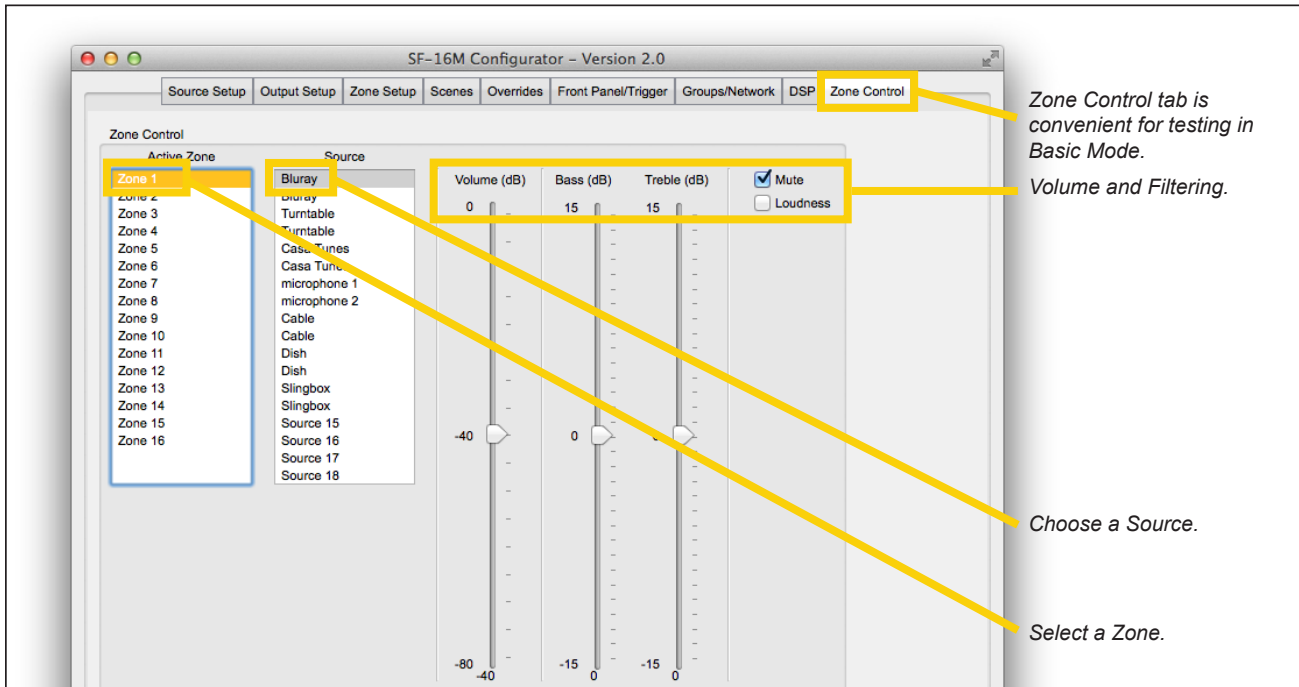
SF-16M Configurator – Version 2.0

Source Setup | Output Setup | Zone Setup | Scenes | Overrides | Front Panel/Trigger | Groups/Network | DSP | Zone Control

Zone Control

Active Zone
Zone 1
Zone 2
Zone 3
Zone 4
Zone 5
Zone 6
Zone 7
Zone 8
Zone 9
Zone 10
Zone 11
Zone 12
Zone 13
Zone 14
Zone 15
Zone 16

Source
Bluray
Bluray
Turntable
Turntable
Casa Tunes
Casa Tunes
microphone 1
microphone 2
Cable
Cable
Dish
Dish
Slingbox
Slingbox
Source 15
Source 16
Source 17
Source 18

Volume (dB)
0
-40
-80
-40

Bass (dB)
15
0
-15
0

Treble (dB)
15
0
-15
0

Mute
Loudness

Zone Control tab is convenient for testing in Basic Mode.

Volume and Filtering.

Choose a Source.

Select a Zone.